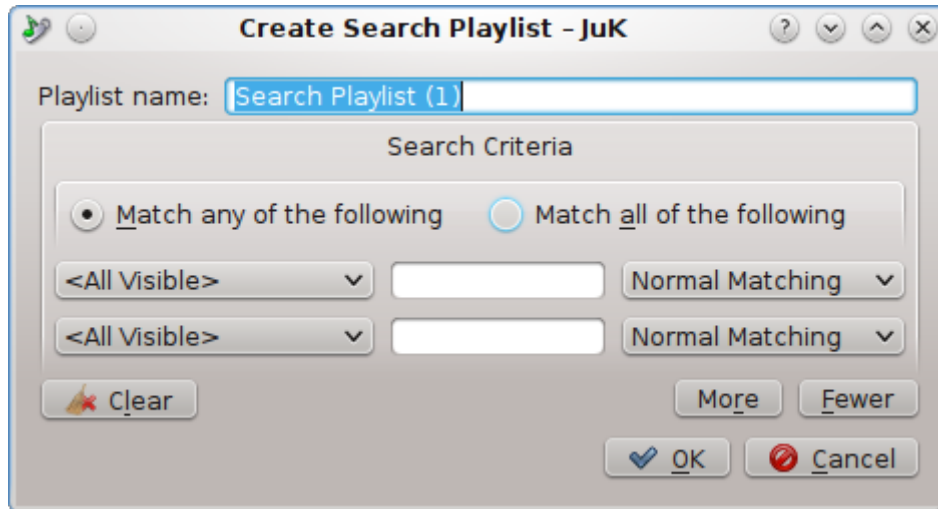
Create Search Playlist – JuK

Playlist name: Search Playlist (1)

Search Criteria

Match any of the following
Match all of the following

<All Visible>
Normal Matching

<All Visible>
Normal Matching

Clear
More
Fewer

OK
Cancel